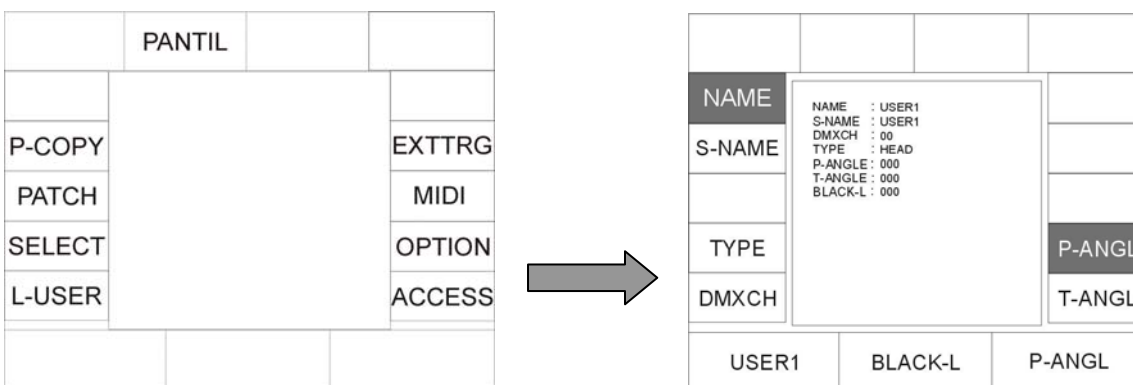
PANTIL

P-COPY
PATCH
SELECT
L-USER

EXTTRG
MIDI
OPTION
ACCESS

NAME
S-NAME
TYPE
DMXCH

NAME : USER1
S-NAME : USER1
DMXCH : 00
TYPE : HEAD
P-ANGLE : 000
T-ANGLE : 000
BLACK-L : 000

P-ANGL
T-ANGL

USER1
BLACK-L
P-ANGL